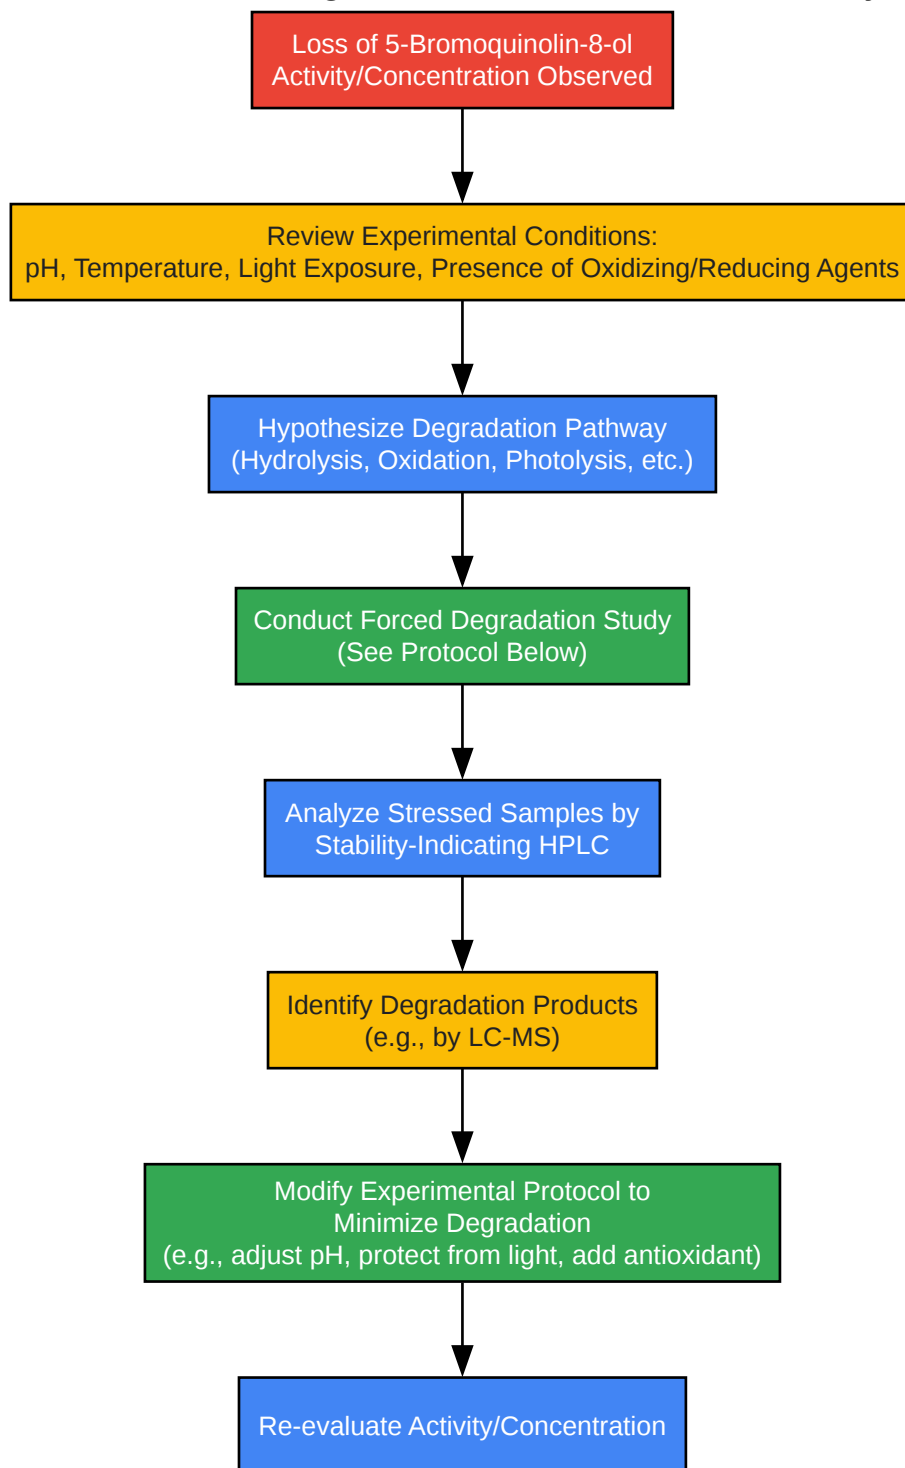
Loss of 5-Bromoquinolin-8-ol Activity/Concentration Observed

Review Experimental Conditions:
pH, Temperature, Light Exposure, Presence of Oxidizing/Reducing Agents

Hypothesize Degradation Pathway
(Hydrolysis, Oxidation, Photolysis, etc.)

Conduct Forced Degradation Study
(See Protocol Below)

Analyze Stressed Samples by Stability-Indicating HPLC

Identify Degradation Products
(e.g., by LC-MS)

Modify Experimental Protocol to Minimize Degradation
(e.g., adjust pH, protect from light, add antioxidant)

Re-evaluate Activity/Concentration